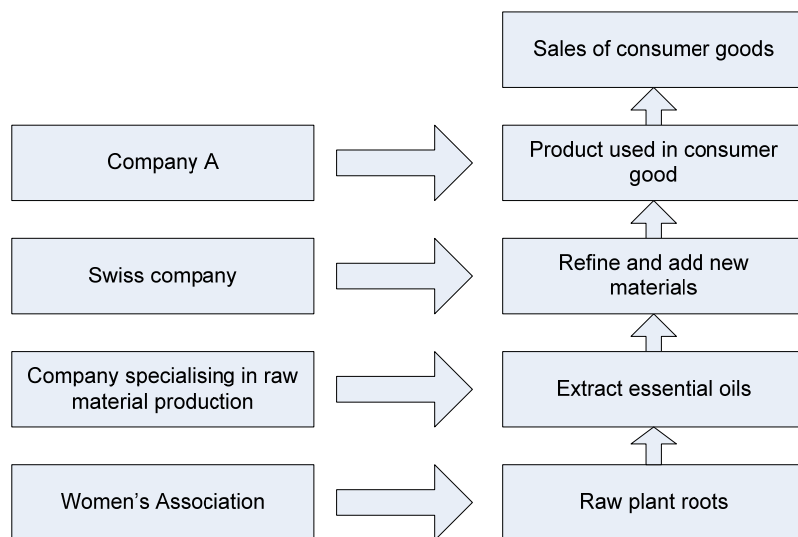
Sales of consumer goods

Company A

Product used in consumer good

Swiss company

Refine and add new materials

Company specialising in raw material production

Extract essential oils

Women's Association

Raw plant roots